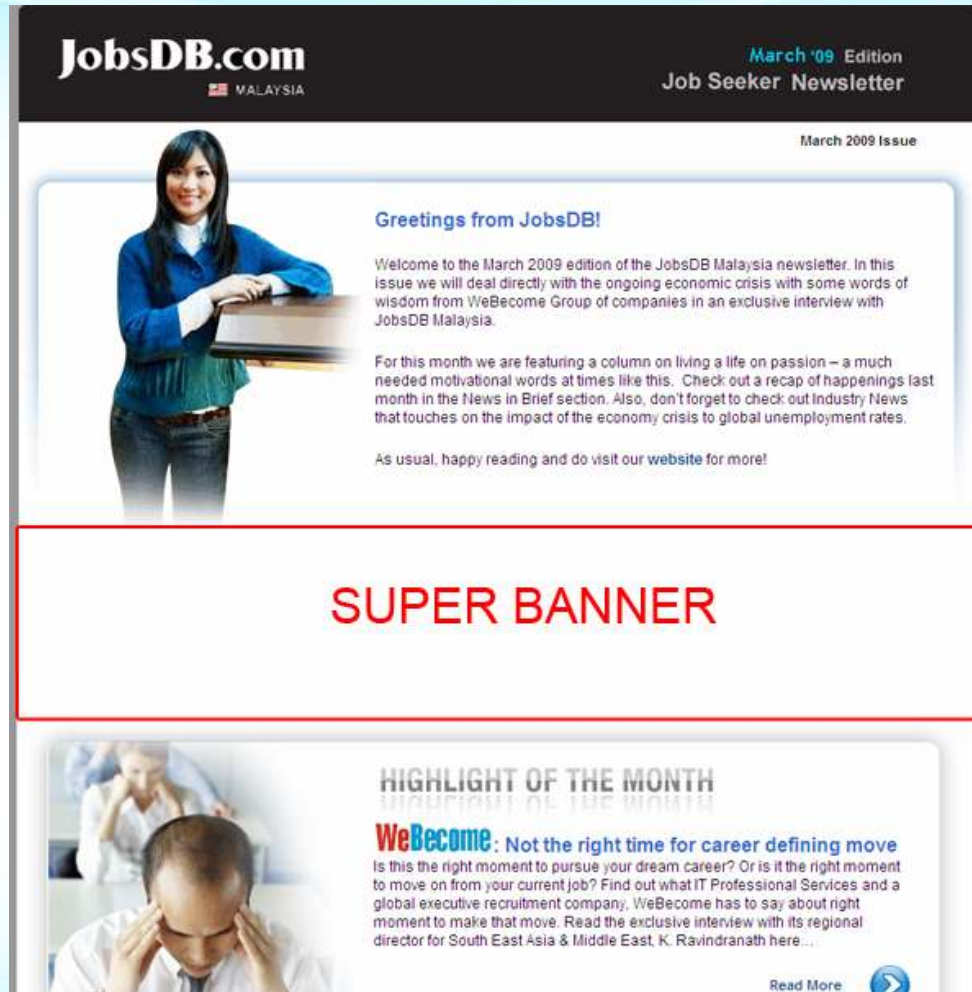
JobsDB.com
MALAYSIA

March '09 Edition
Job Seeker Newsletter

March 2009 Issue

Greetings from JobsDB!

Welcome to the March 2009 edition of the JobsDB Malaysia newsletter. In this issue we will deal directly with the ongoing economic crisis with some words of wisdom from WeBecome Group of companies in an exclusive interview with JobsDB Malaysia.

For this month we are featuring a column on living a life on passion – a much needed motivational words at times like this. Check out a recap of happenings last month in the News in Brief section. Also, don't forget to check out Industry News that touches on the impact of the economy crisis to global unemployment rates.

As usual, happy reading and do visit our website for more!

SUPER BANNER

HIGHLIGHT OF THE MONTH

WeBecome: Not the right time for career defining move
Is this the right moment to pursue your dream career? Or is it the right moment to move on from your current job? Find out what IT Professional Services and a global executive recruitment company, WeBecome has to say about right moment to make that move. Read the exclusive interview with its regional director for South East Asia & Middle East, K. Ravindranath here...

Read More